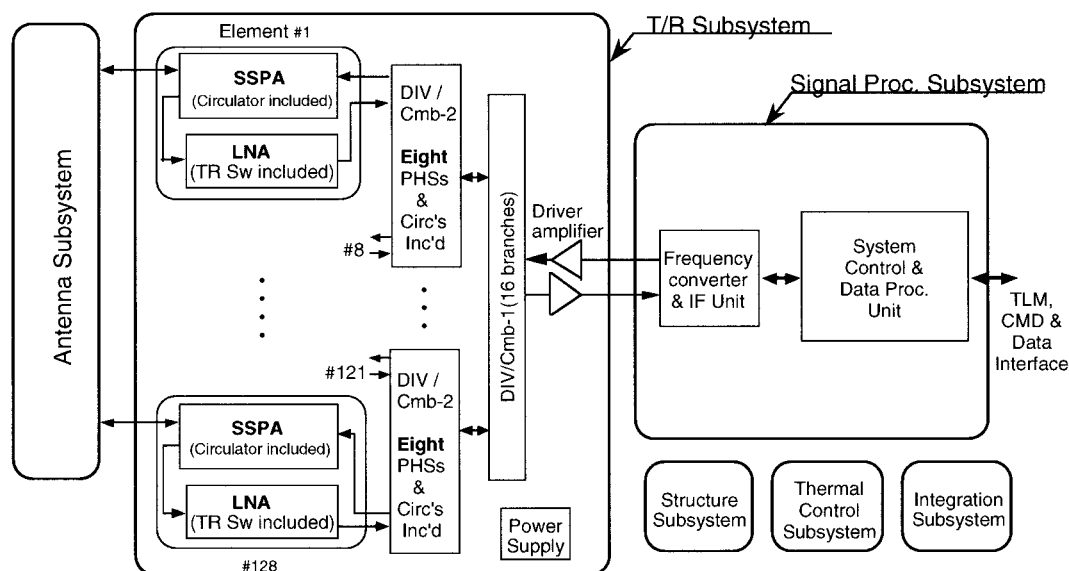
T/R Subsystem

Signal Proc. Subsystem

Antenna Subsystem

Element #1

SSPA
(Circulator included)

LNA
(TR Sw included)

DIV / Cmb-2

Eight PHSs & Circ's Inc'd

#8

DIV/Cmb-1 (16 branches)

Driver amplifier

Frequency converter & IF Unit

System Control & Data Proc. Unit

TLM, CMD & Data Interface

#121

DIV / Cmb-2

Eight PHSs & Circ's Inc'd

SSPA
(Circulator included)

LNA
(TR Sw included)

#128

Power Supply

Structure Subsystem

Thermal Control Subsystem

Integration Subsystem